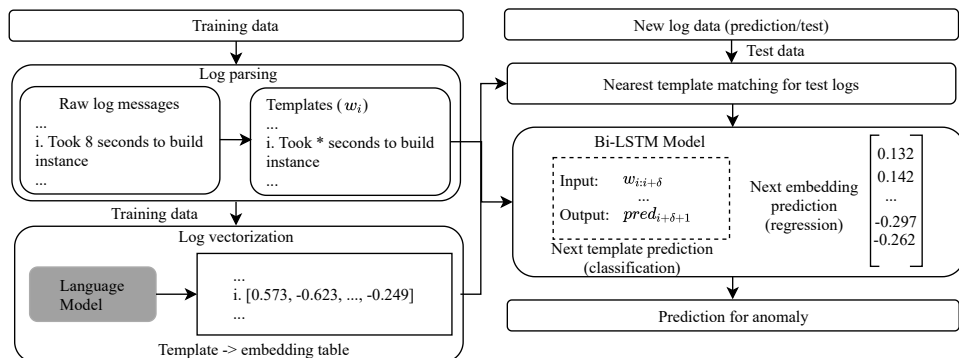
Training data

Log parsing

Raw log messages
...
i. Took 8 seconds to build instance
...

Templates ( $w_i$ )
...
i. Took * seconds to build instance
...

Training data

Log vectorization

Language Model

...
i. [0.573, -0.623, ..., -0.249]
...

Template -> embedding table

New log data (prediction/test)

Test data

Nearest template matching for test logs

Bi-LSTM Model

Input: $w_{i:i+\delta}$
...
Output: $pred_{i+\delta+1}$

Next template prediction (classification)

Next embedding prediction (regression)

$\begin{bmatrix} 0.132 \\ 0.142 \\ ... \\ -0.297 \\ -0.262 \end{bmatrix}$

Prediction for anomaly